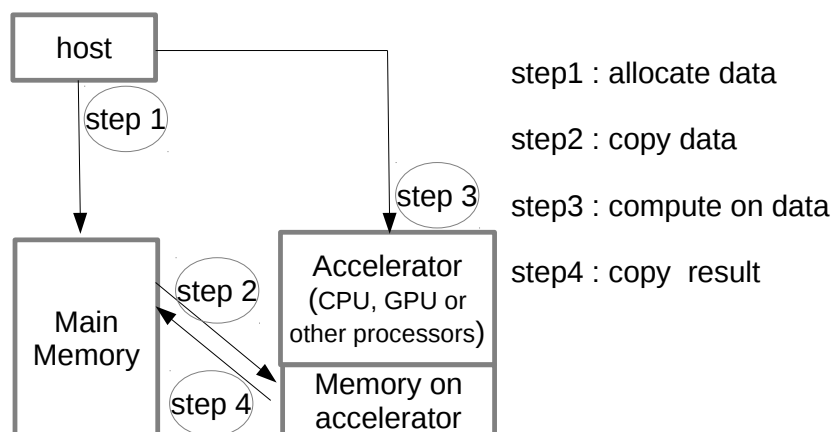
host

step 1

step 3

Main Memory

step 2

step 4

Accelerator (CPU, GPU or other processors)

Memory on accelerator

step1 : allocate data

step2 : copy data

step3 : compute on data

step4 : copy result